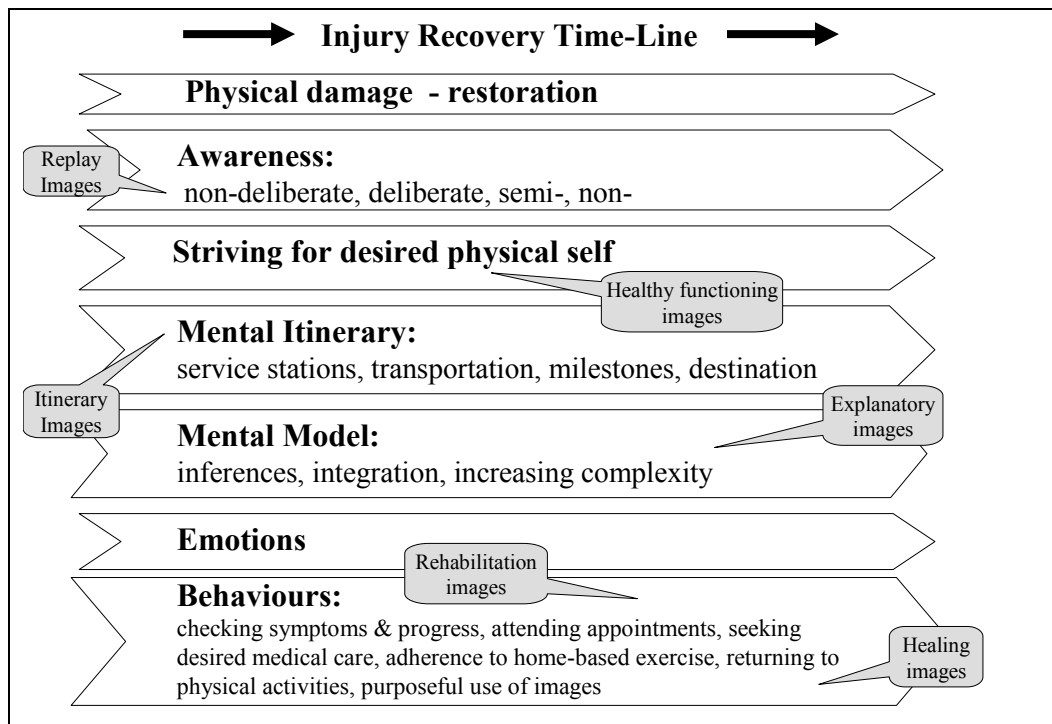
Injury Recovery Time-Line

Physical damage - restoration

Replay Images

Awareness:
non-deliberate, deliberate, semi-, non-

Striving for desired physical self

Healthy functioning images

Mental Itinerary:
service stations, transportation, milestones, destination

Itinerary Images

Explanatory images

Mental Model:
inferences, integration, increasing complexity

Emotions

Rehabilitation images

Behaviours:
checking symptoms & progress, attending appointments, seeking desired medical care, adherence to home-based exercise, returning to physical activities, purposeful use of images

Healing images